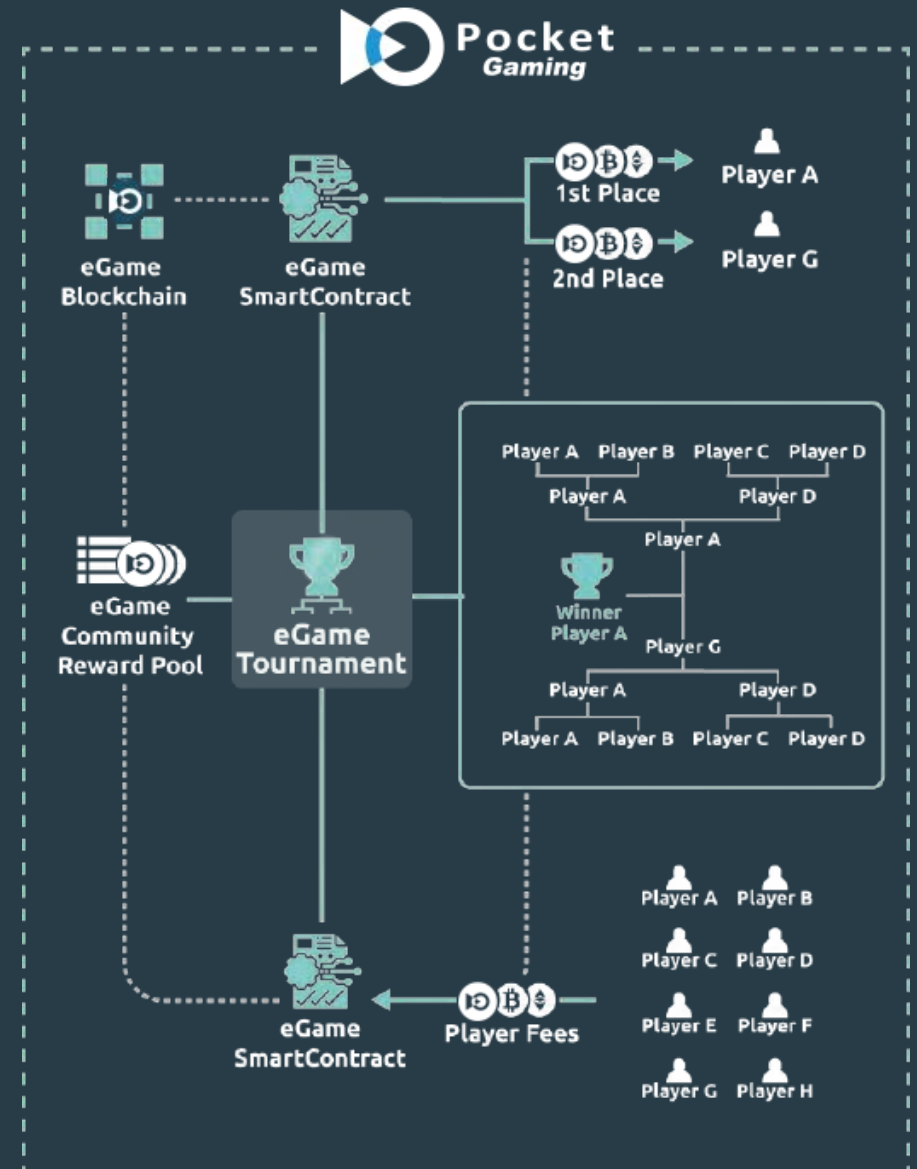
Pocket Gaming

eGame Blockchain

eGame SmartContract

1st Place

Player A

2nd Place

Player G

Player A Player B Player C Player D

Player A Player D

Player A

Winner Player A

Player G

Player A Player D

Player A Player B Player C Player D

eGame Community Reward Pool

eGame Tournament

Player A Player B

Player C Player D

Player E Player F

Player G Player H

eGame SmartContract

Player Fees